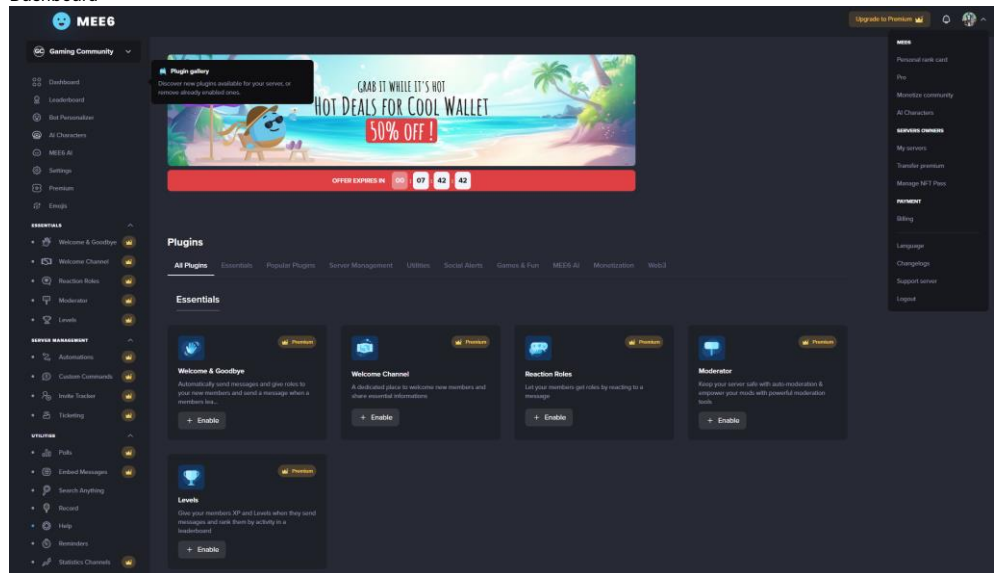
Dashboard

MEE6

Gaming Community

Dashboard
Leaderboard
Bot Personalizer
AI Characters
MEE6 AI
Settings
Premium
Emojis

ESSENTIALS
Welcome & Goodbye
Welcome Channel
Reaction Roles
Moderator
Levels

SERVER MANAGEMENT
Automations
Custom Commands
Invite Tracker
Ticketing

UTILITIES
Polls
Embed Messages
Search Anything
Record
Help
Reminders
Statistics Channels

Plugin gallery
Discover new plugins available for your server, or remove already enabled ones.

GRAB IT WHILE IT'S HOT
HOT DEALS FOR COOL WALLET
50% OFF!

OFFER EXPIRES IN 00 07 42 42

Plugins

All Plugins Essentials Popular Plugins Server Management Utilities Social Alerts Games & Fun MEE6 AI Monetization Web3

Essentials

Premium
Welcome & Goodbye
Automatically send messages and give roles to your new members and send a message when a members lea...
+ Enable

Premium
Welcome Channel
A dedicated place to welcome new members and share essential informations
+ Enable

Premium
Reaction Roles
Let your members get roles by reacting to a message
+ Enable

Premium
Moderator
Keep your server safe with auto-moderation & empower your mods with powerful moderation tools
+ Enable

Premium
Levels
Give your members XP and Levels when they send messages and rank them by activity in a leaderboard
+ Enable

Upgrade to Premium

MEE6
Personal rank card
Pro
Monetize community
AI Characters
SERVERS OWNERS
My servers
Transfer premium
Manage NFT Pass
PAYMENT
Billing
Language
Changelogs
Support server
Logout